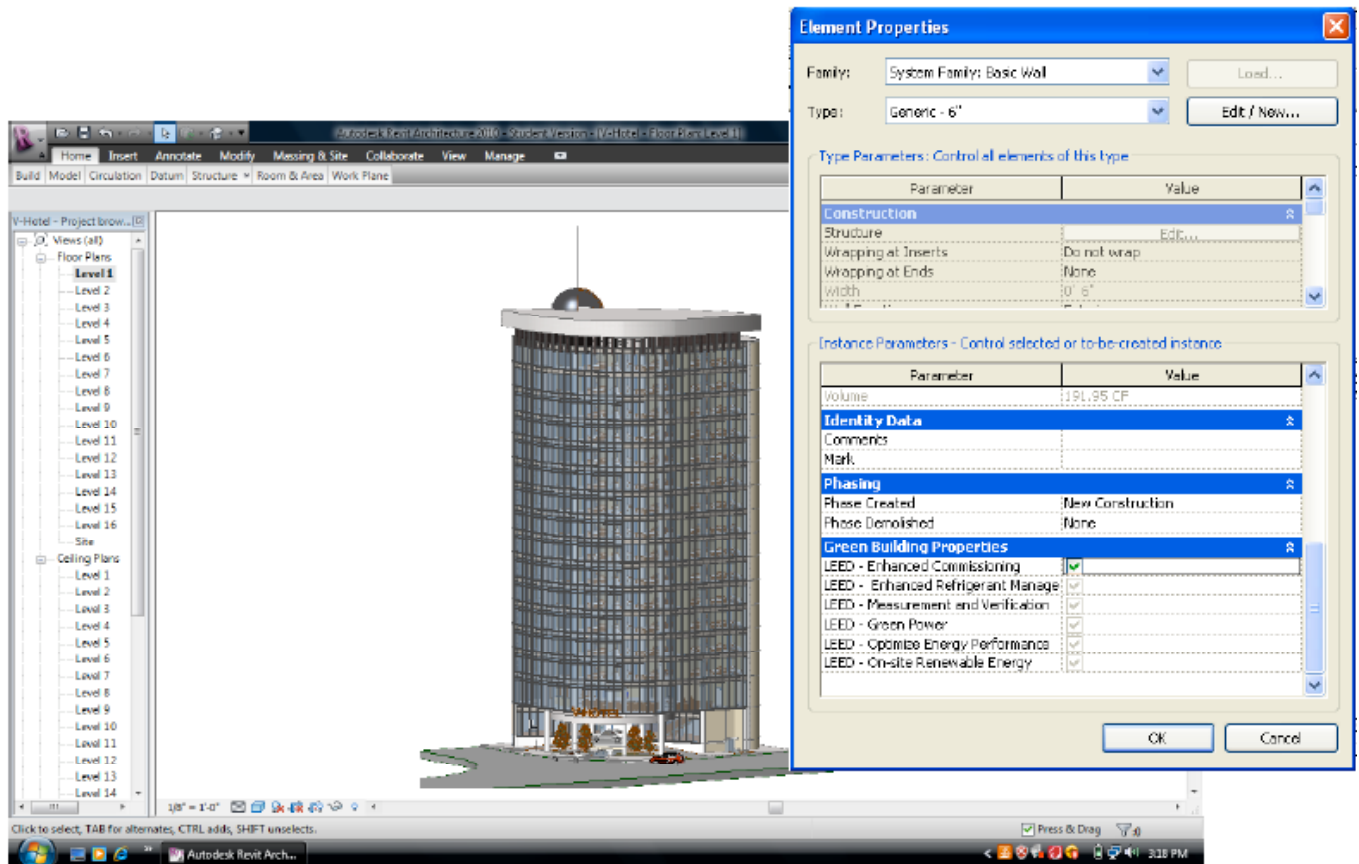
Autodesk Revit Architecture 2010 - Student Version - [V-Hotel - Floor Plan: Level 1]

Home Insert Annotate Modify Massing & Site Collaborate View Manage

Build Model Circulation Datum Structure Room & Area Work Plane

V-Hotel - Project brow...

Views (all)
Floor Plans
Level 1
Level 2
Level 3
Level 4
Level 5
Level 6
Level 7
Level 8
Level 9
Level 10
Level 11
Level 12
Level 13
Level 14
Level 15
Level 16
Site
Ceiling Plans
Level 1
Level 2
Level 3
Level 4
Level 5
Level 6
Level 7
Level 8
Level 9
Level 10
Level 11
Level 12
Level 13
Level 14

1/8" = 1'-0"

Click to select, TAB for alternates, CTRL adds, SHIFT unselects.

Press & Drag

Autodesk Revit Arch...

3:28 PM

Element Properties

Family: System Family: Basic Wall
Load...
Type: Generic - 6"
Edit / New...

Type Parameters: Control all elements of this type

| Parameter | Value |
|---|---|
| Construction | |
| Structure | Edit... |
| Wrapping at Inserts | Do not wrap |
| Wrapping at Ends | None |
| Width | 0' 6" |

Instance Parameters - Control selected or to-be-created instance

| Parameter | Value |
|---|---|
| Volume | 191.95 CF |
| Identity Data | |
| Comments | |
| Mark | |
| Phasing | |
| Phase Created | New Construction |
| Phase Demolished | None |
| Green Building Properties | |
| LEED - Enhanced Commissioning | |
| LEED - Enhanced Refrigerant Manage | |
| LEED - Measurement and Verification | |
| LEED - Green Power | |
| LEED - Optimize Energy Performance | |
| LEED - On-site Renewable Energy | |

OK Cancel